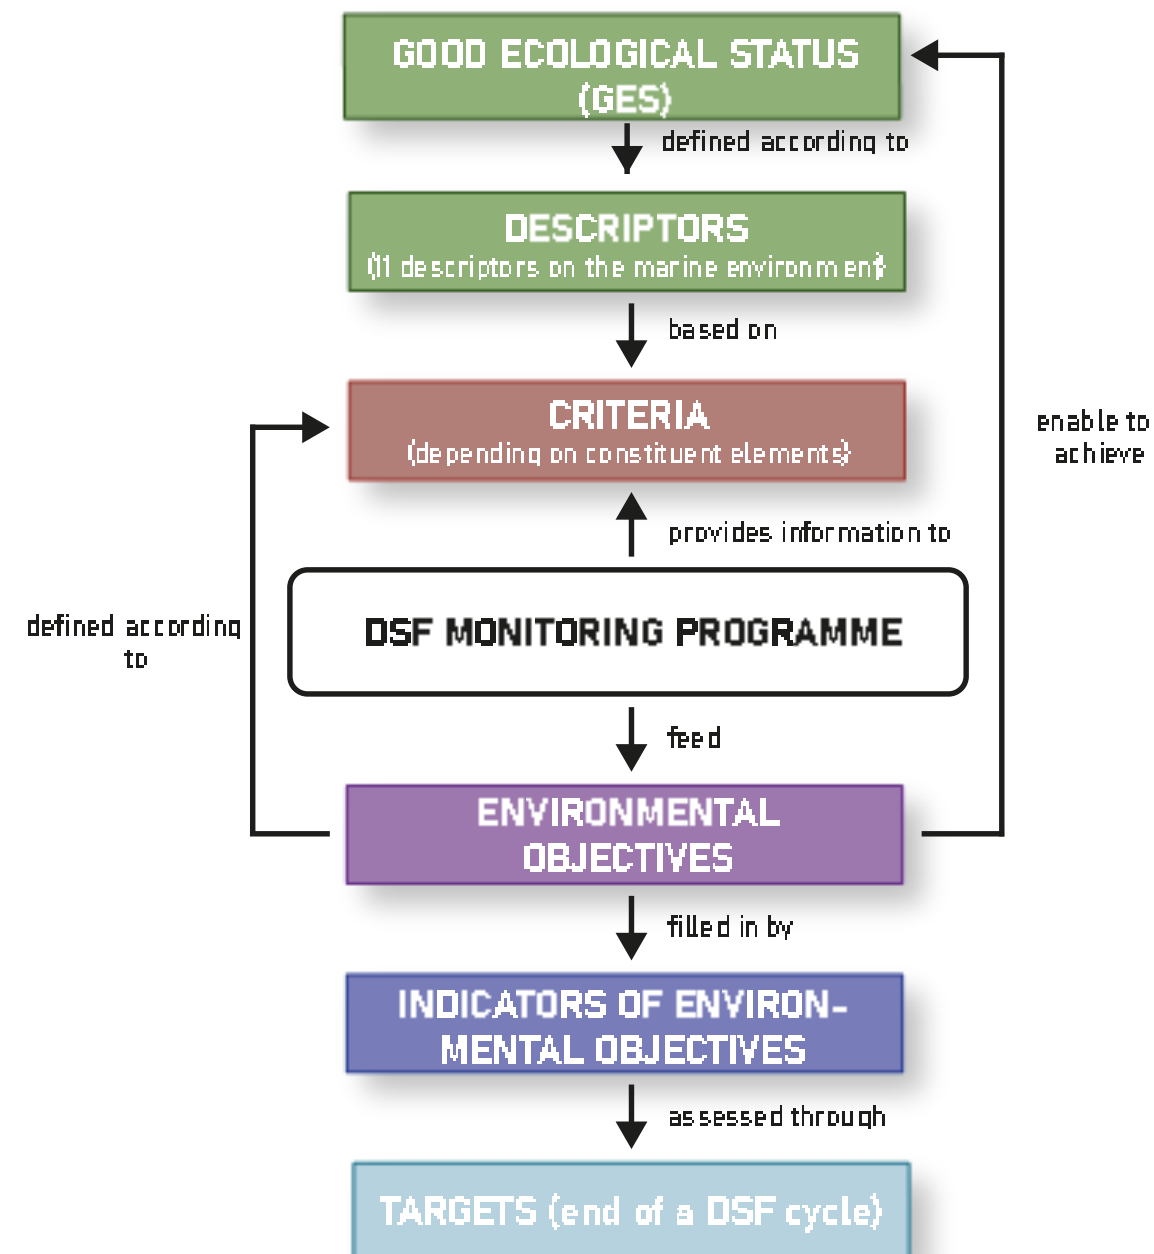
GOOD ECOLOGICAL STATUS (GES)

defined according to

DESCRIPTORS
(11 descriptors on the marine environment)

based on

CRITERIA
(depending on constituent elements)

provides information to

DSF MONITORING PROGRAMME

feed

ENVIRONMENTAL OBJECTIVES

filled in by

INDICATORS OF ENVIRONMENTAL OBJECTIVES

assessed through

TARGETS (end of a DSF cycle)

defined according to

enable to achieve